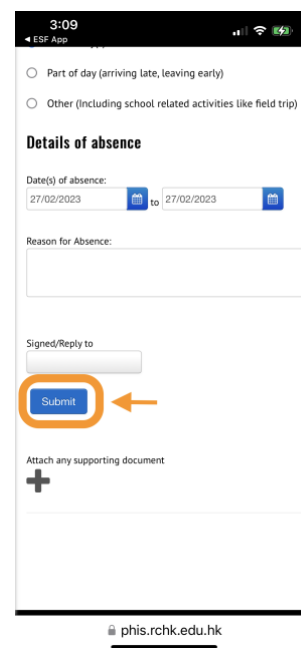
3:09
◂ ESF App

Part of day (arriving late, leaving early)

Other (Including school related activities like field trip)

Details of absence

Date(s) of absence:
27/02/2023 to 27/02/2023

Reason for Absence:

Signed/Reply to

Submit

Attach any supporting document

phis.rchk.edu.hk